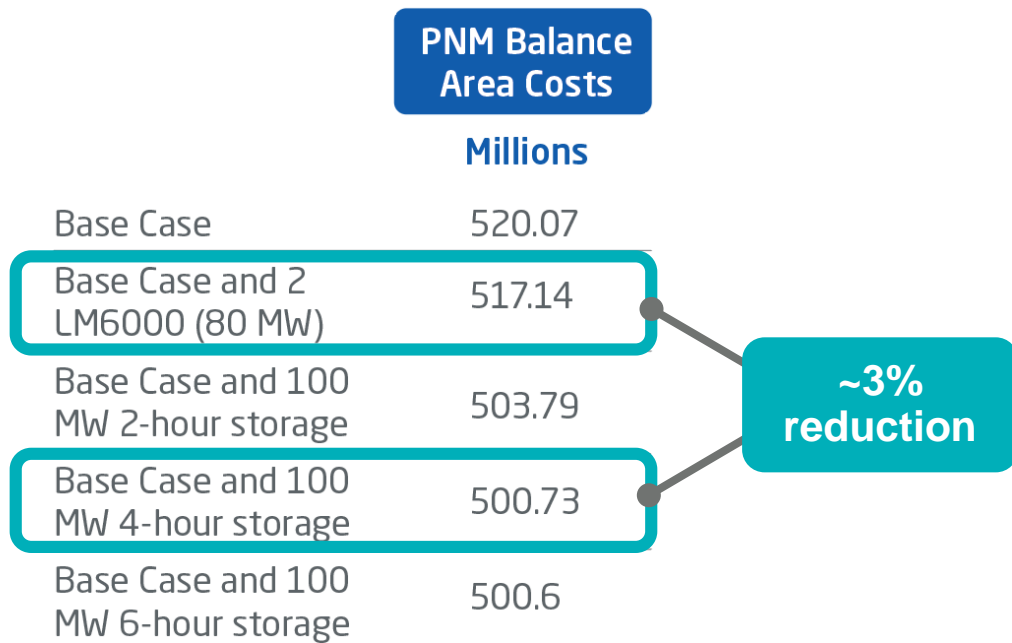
|  | PNM Balance Area Costs |
|---|---|
|  | Millions |
| Base Case | 520.07 |
| Base Case and 2 LM6000 (80 MW) | 517.14 |
| Base Case and 100 MW 2-hour storage | 503.79 |
| Base Case and 100 MW 4-hour storage | 500.73 |
| Base Case and 100 MW 6-hour storage | 500.6 |

~3% reduction